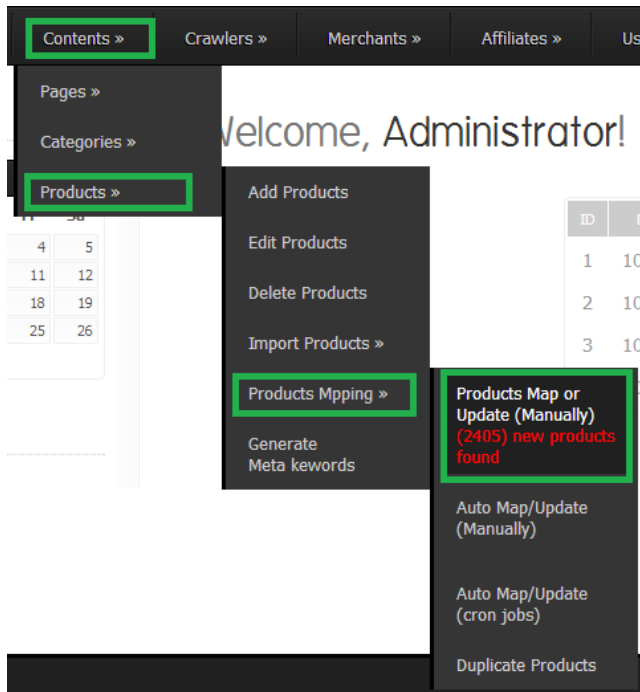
Contents » Crawlers » Merchants » Affiliates » Us

Pages »

Categories »

Products »

Velcome, Administrator!

Add Products

Edit Products

Delete Products

Import Products »

Products Mpping »

Generate Meta kewords

Products Map or Update (Manually) (2405) new products found

Auto Map/Update (Manually)

Auto Map/Update (cron jobs)

Duplicate Products

| ID | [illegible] |
|---|---|
| 1 | 10 |
| 2 | 10 |
| 3 | 10 |

| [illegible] | Sa |
|---|---|
| 4 | 5 |
| 11 | 12 |
| 18 | 19 |
| 25 | 26 |